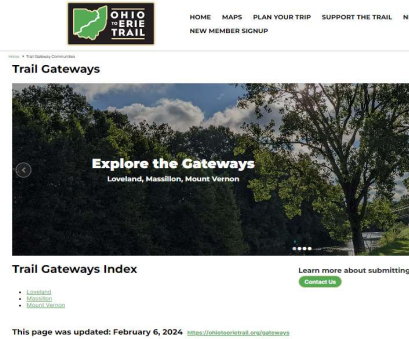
OHIO TO ERIE TRAIL

HOME MAPS PLAN YOUR TRIP SUPPORT THE TRAIL N

NEW MEMBER SIGNUP

Home > Trail Gateway Communities

Trail Gateways

Explore the Gateways

Loveland, Massillon, Mount Vernon

Trail Gateways Index

Learn more about submitting

Contact Us

- Loveland
- Massillon
- Mount Vernon

This page was updated: February 6, 2024 https://ohiotoerietrail.org/gateways